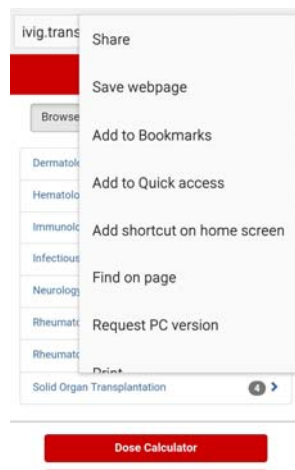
ivig.trans

Browse

Dermatol

Hematolo

Immunolo

Infectious

Neurology

Rheumato

Rheumato

Solid Organ Transplantation 4

Share

Save webpage

Add to Bookmarks

Add to Quick access

Add shortcut on home screen

Find on page

Request PC version

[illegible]

Dose Calculator